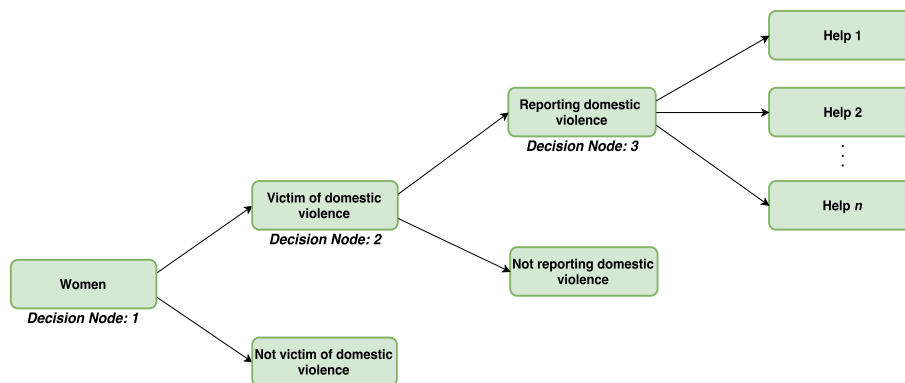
Women

Decision Node: 1

Victim of domestic violence

Decision Node: 2

Not victim of domestic violence

Reporting domestic violence

Decision Node: 3

Not reporting domestic violence

Help 1

Help 2

⋮

Help $n$